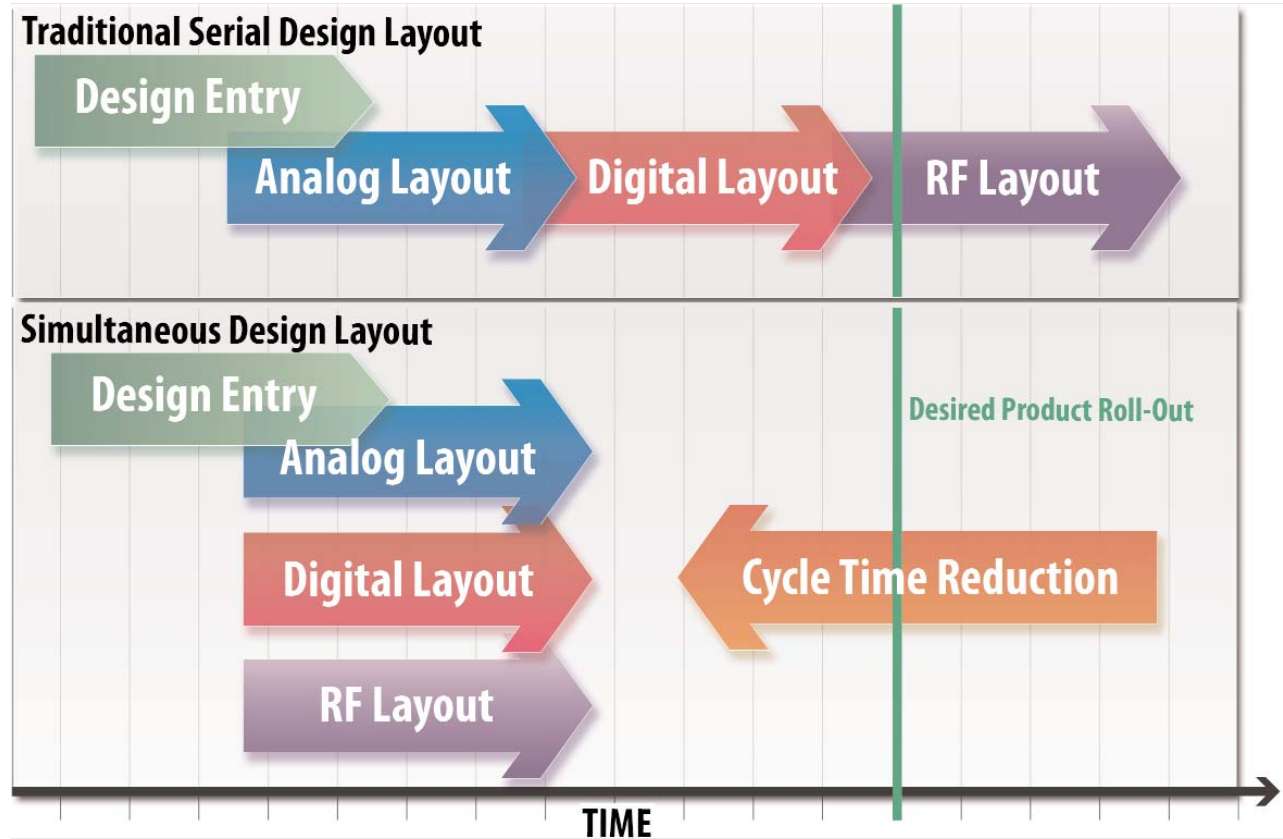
Traditional Serial Design Layout

Design Entry

Analog Layout

Digital Layout

RF Layout

Simultaneous Design Layout

Design Entry

Analog Layout

Desired Product Roll-Out

Digital Layout

Cycle Time Reduction

RF Layout

TIME